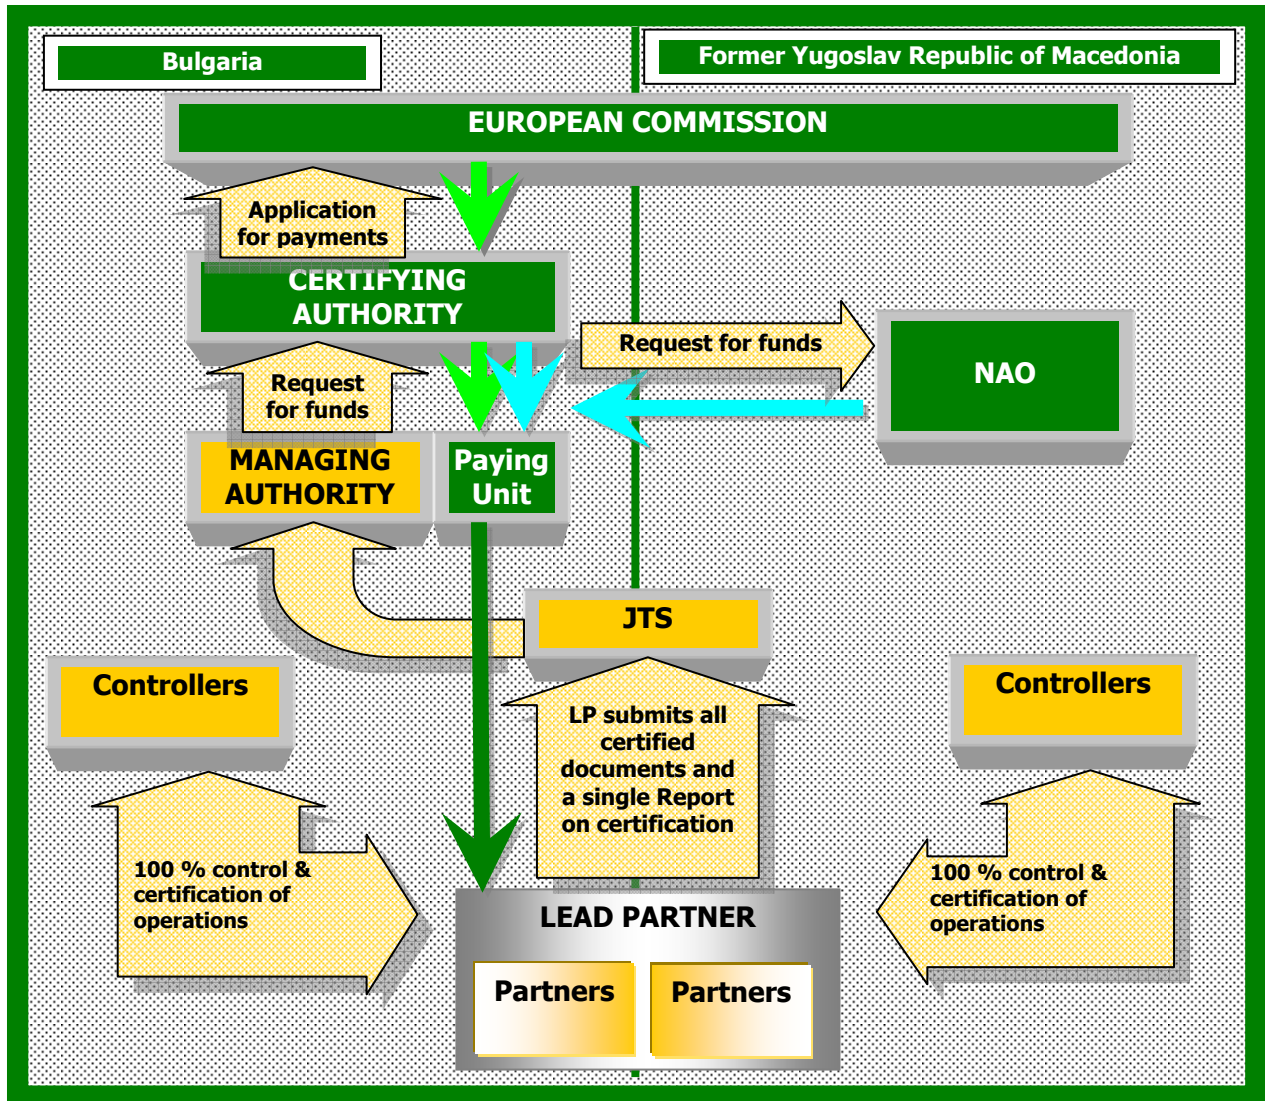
Bulgaria

Former Yugoslav Republic of Macedonia

EUROPEAN COMMISSION

Application for payments

CERTIFYING AUTHORITY

Request for funds

NAO

Request for funds

MANAGING AUTHORITY

Paying Unit

JTS

Controllers

Controllers

LP submits all certified documents and a single Report on certification

100 % control & certification of operations

100 % control & certification of operations

LEAD PARTNER

Partners

Partners